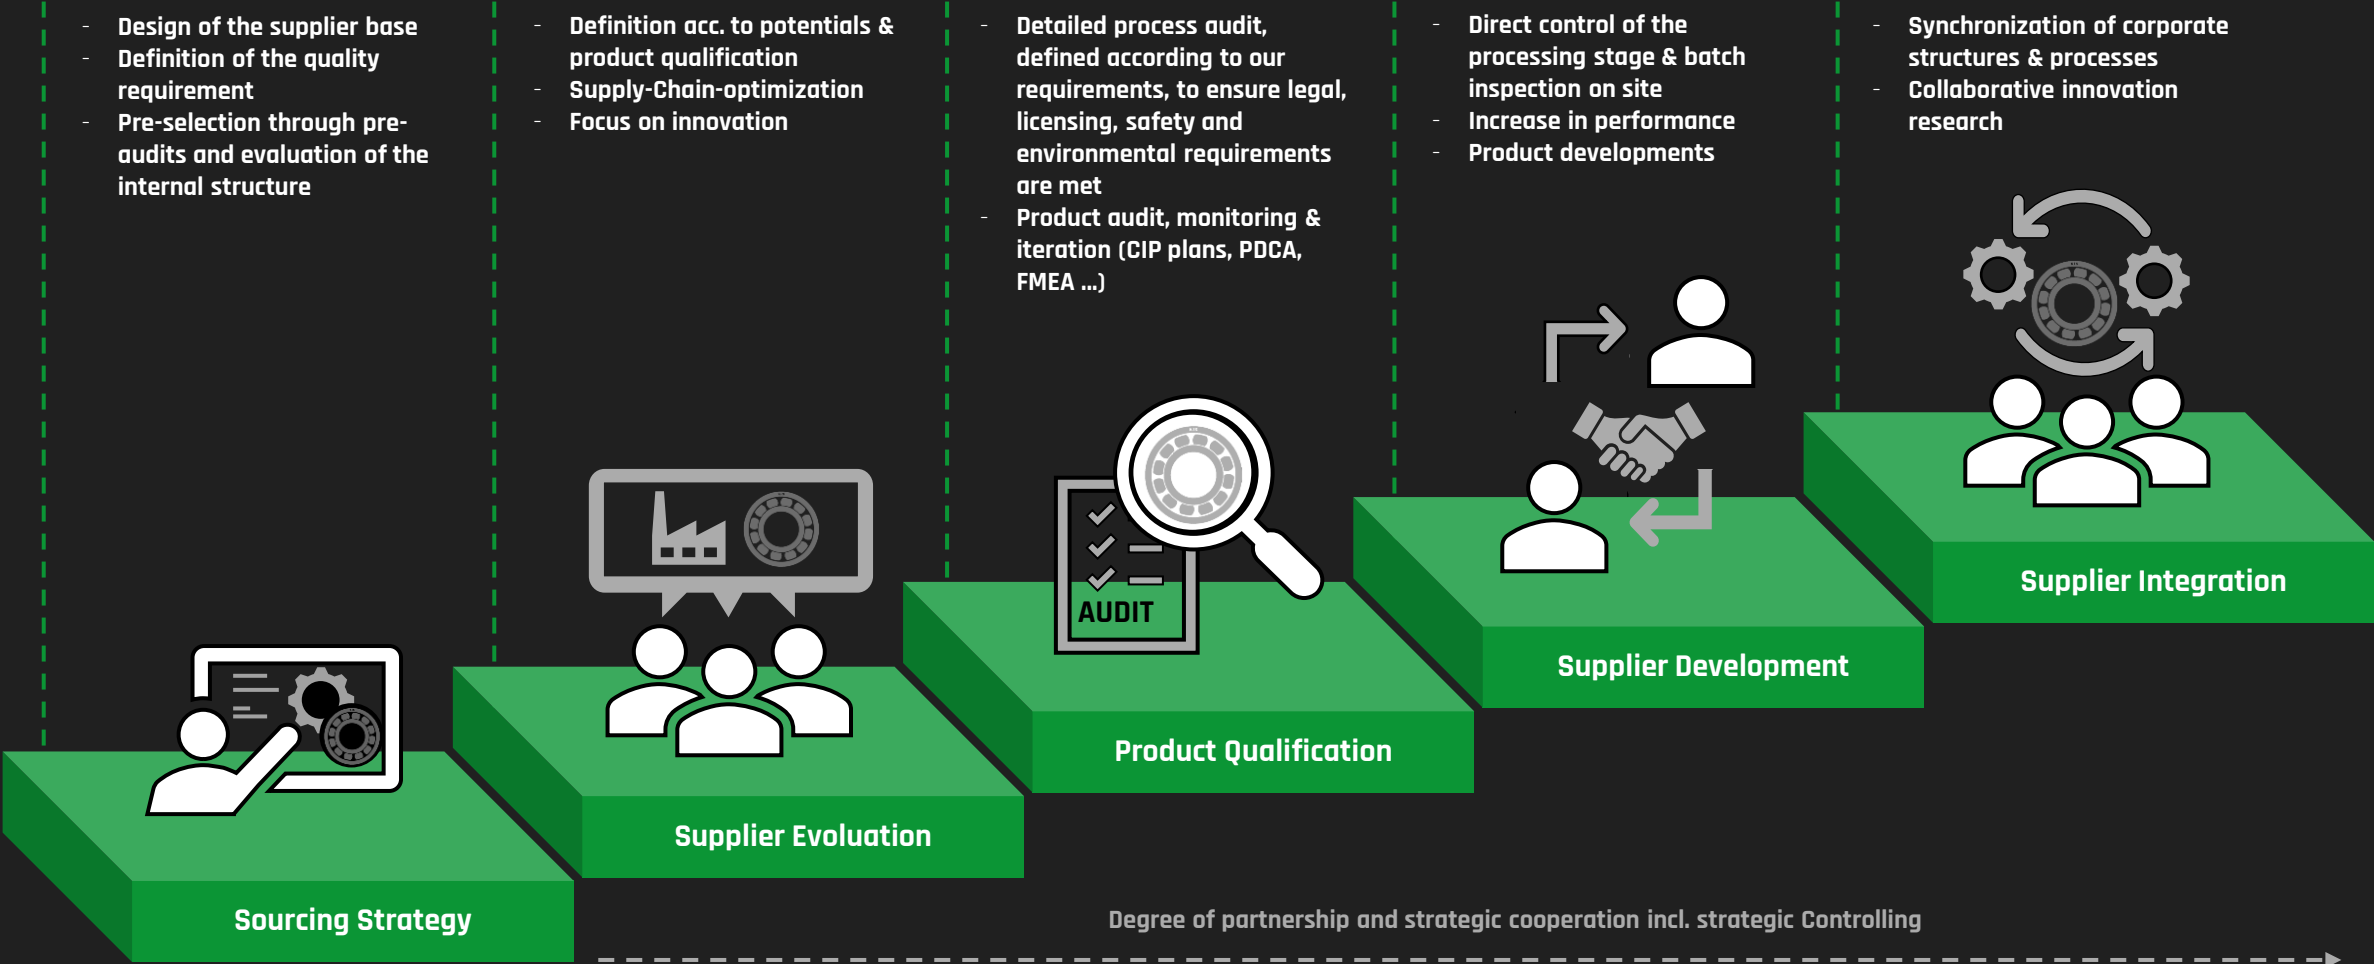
- Design of the supplier base
- Definition of the quality requirement
- Pre-selection through pre-audits and evaluation of the internal structure

- Definition acc. to potentials & product qualification
- Supply-Chain-optimization
- Focus on innovation

- Detailed process audit, defined according to our requirements, to ensure legal, licensing, safety and environmental requirements are met
- Product audit, monitoring & iteration (CIP plans, PDCA, FMEA ...)

- Direct control of the processing stage & batch inspection on site
- Increase in performance
- Product developments

- Synchronization of corporate structures & processes
- Collaborative innovation research

AUDIT

Sourcing Strategy

Supplier Evoluation

Product Qualification

Supplier Development

Supplier Integration

Degree of partnership and strategic cooperation incl. strategic Controlling